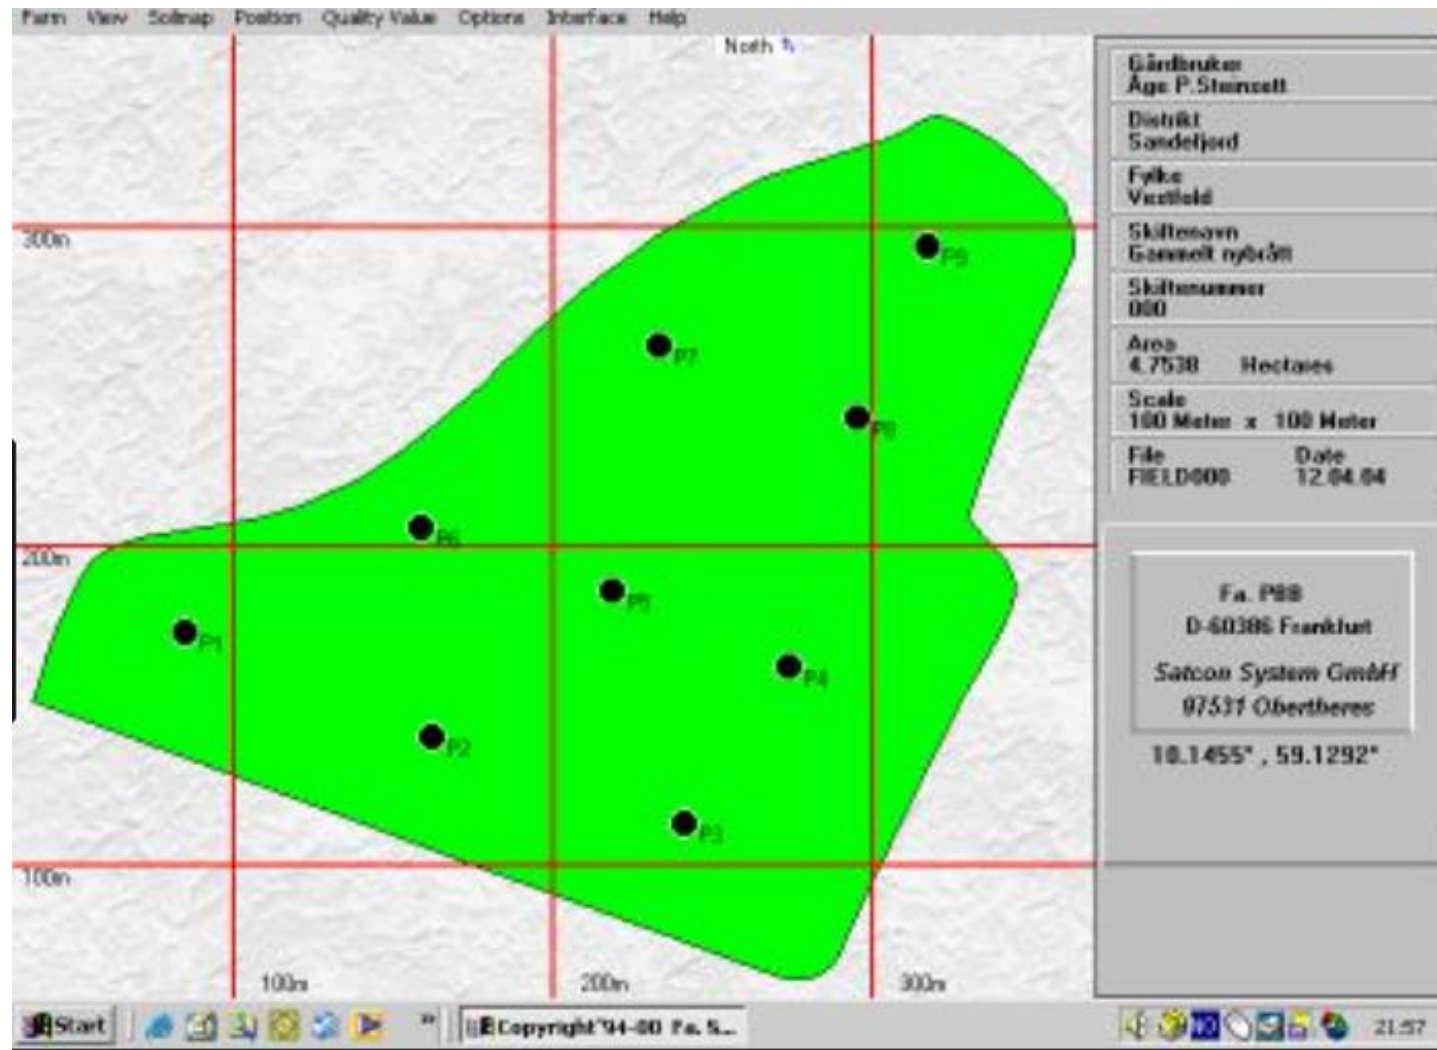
Farm View Soilmap Position Quality Value Options Interface Help

North

300m

200m

100m

100m 200m 300m

P1 P2 P3 P4 P5 P6 P7 P8 P9

Gårdbruker
Åge P.Steinsett

Distrikt
Sandefjord

Fylke
Vestfold

Skiftenavn
Gammelt nybrått

Skiftenummer
000

Area
4.7538 Hectares

Scale
100 Meter x 100 Meter

File
FIELD000

Date
12.04.04

Fa. PBB
D-60386 Frankfurt
Satcon System GmbH
97531 Obertheres

10.1455° , 59.1292°

Start

Copyright'94-00 Fa. S...

21:57